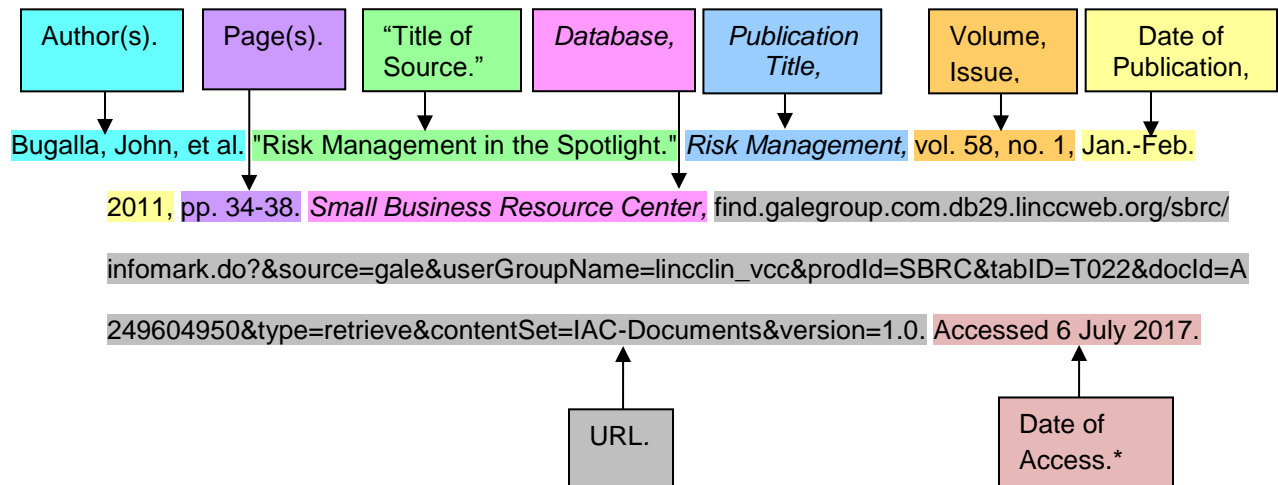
Author(s).

Page(s).

“Title of Source.”

*Database,*

*Publication Title,*

Volume, Issue,

Date of Publication,

Bugalla, John, et al. "Risk Management in the Spotlight." *Risk Management,* vol. 58, no. 1, Jan.-Feb. 2011, pp. 34-38. *Small Business Resource Center,* find.galegroup.com.db29.linccweb.org/sbrc/infomark.do?&source=gale&userGroupName=lincclin_vcc&prodId=SBRC&tabID=T022&docId=A249604950&type=retrieve&contentSet=IAC-Documents&version=1.0. Accessed 6 July 2017.

URL.

Date of Access.*